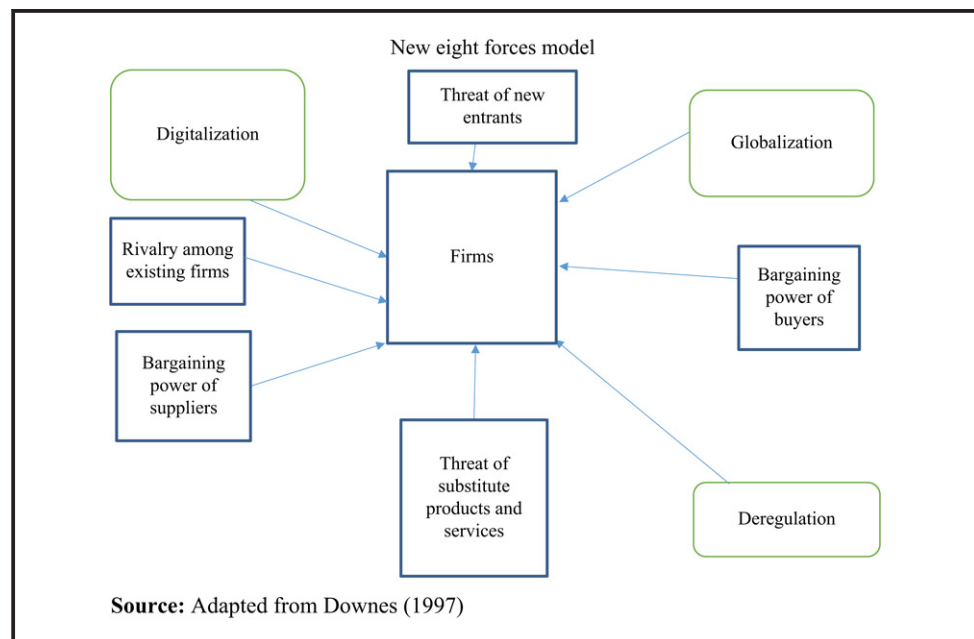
New eight forces model

Digitalization

Threat of new entrants

Globalization

Rivalry among existing firms

Firms

Bargaining power of buyers

Bargaining power of suppliers

Threat of substitute products and services

Deregulation

**Source:** Adapted from Downes (1997)